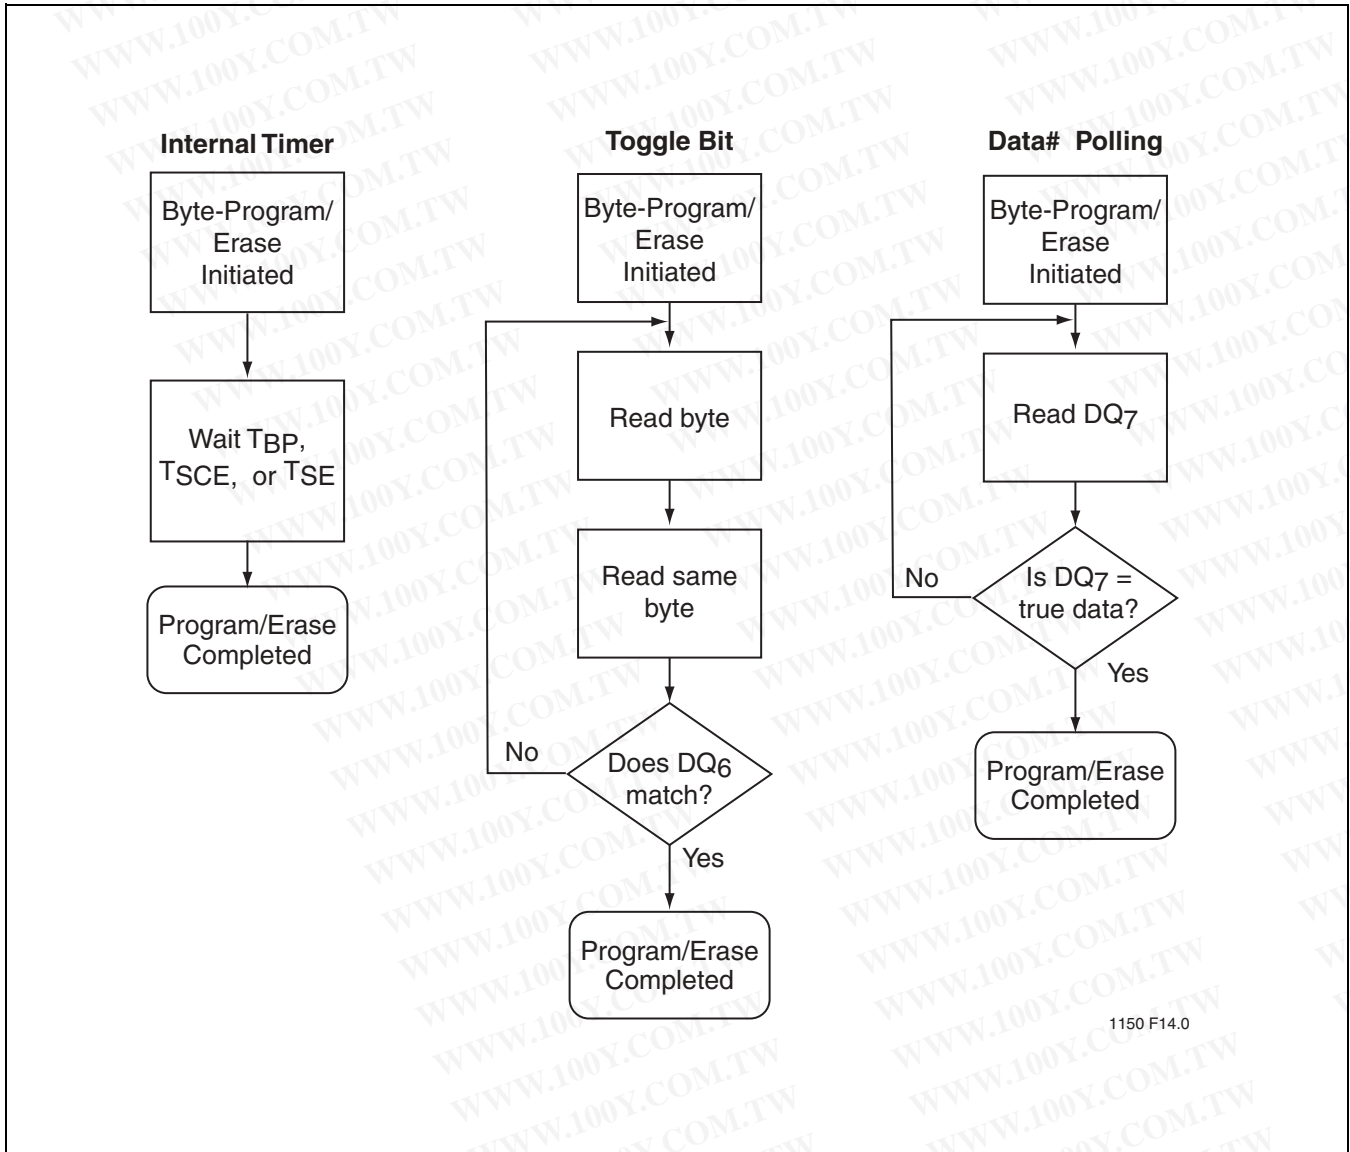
Internal Timer

Byte-Program/ Erase Initiated

Wait $T_{BP}$, $T_{SCE}$, or $T_{SE}$

Program/Erase Completed

Toggle Bit

Byte-Program/ Erase Initiated

Read byte

Read same byte

No

Does $DQ_6$ match?

Yes

Program/Erase Completed

Data# Polling

Byte-Program/ Erase Initiated

Read $DQ_7$

No

Is $DQ_7$ = true data?

Yes

Program/Erase Completed

1150 F14.0

WWW.100Y.COM.TW